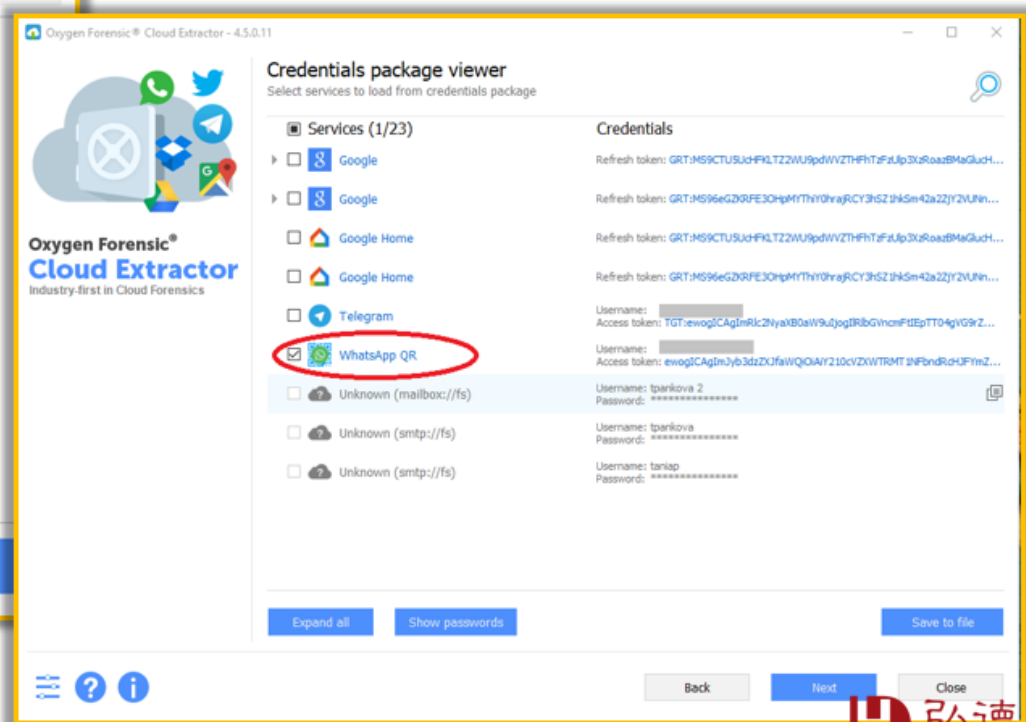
Oxygen Forensic® Cloud Extractor - 4.5.0.11

Oxygen Forensic®
Cloud Extractor
Industry-first in Cloud Forensics

Credentials package viewer
Select services to load from credentials package

| Services (1/23) | Credentials |
|---|---|
| Google | Refresh token: GRT:MS9CTU5UcHFKLTZ2WU9pdWVZTHFhTzFzUlp3XzRoazBMaGlucH... |
| Google | Refresh token: GRT:MS96eGZKRFE3OHpMYThiY0hrajRCY3hSZ1hkSm42a2ZjY2VUNn... |
| Google Home | Refresh token: GRT:MS9CTU5UcHFKLTZ2WU9pdWVZTHFhTzFzUlp3XzRoazBMaGlucH... |
| Google Home | Refresh token: GRT:MS96eGZKRFE3OHpMYThiY0hrajRCY3hSZ1hkSm42a2ZjY2VUNn... |
| Telegram | Username: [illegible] Access token: TGT:ewogICAgImRlc2NyaXB0aW9uIjogIlRlbGVncmFtIEpTT04gVG9rZ... |
| WhatsApp QR | Username: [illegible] Access token: ewogICAgImJyb3dzZXJfaWQiOiAiY210cVZXWTRMT1NFbndRcHJFYmZ... |
| Unknown (mailbox://fs) | Username: tpankova 2 Password: *************** |
| Unknown (smtp://fs) | Username: tpankova Password: *************** |
| Unknown (smtp://fs) | Username: taniap Password: *************** |

Expand all
Show passwords
Save to file

Back
Next
Close